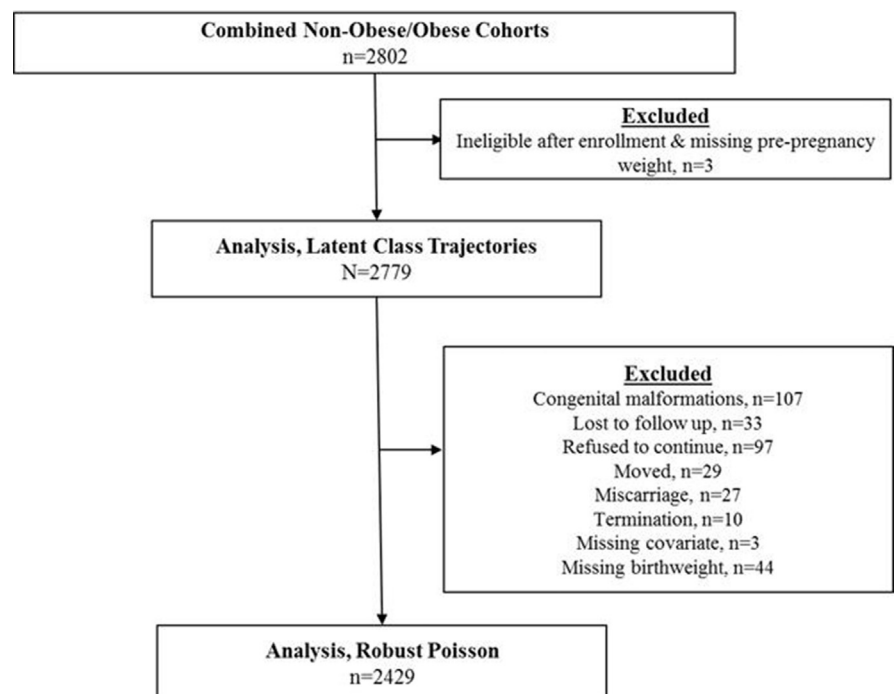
Combined Non-Obese/Obese Cohorts
n=2802

Excluded
Ineligible after enrollment & missing pre-pregnancy weight, n=3

Analysis, Latent Class Trajectories
N=2779

Excluded
Congenital malformations, n=107
Lost to follow up, n=33
Refused to continue, n=97
Moved, n=29
Miscarriage, n=27
Termination, n=10
Missing covariate, n=3
Missing birthweight, n=44

Analysis, Robust Poisson
n=2429